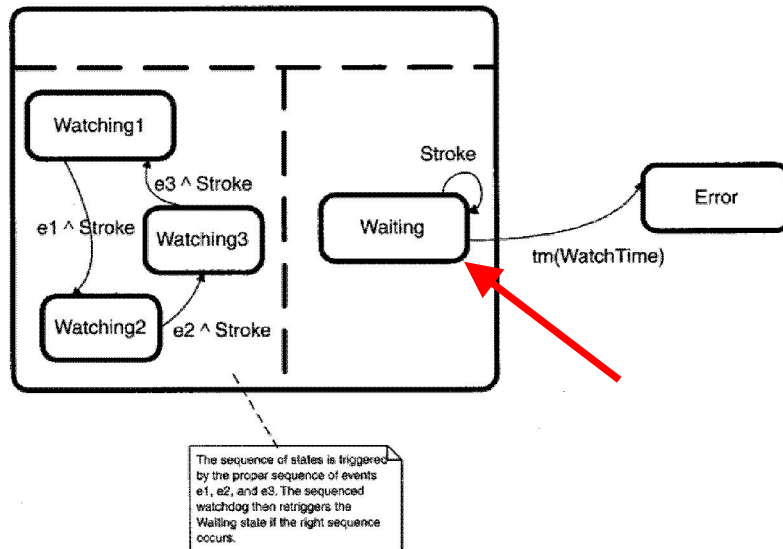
Watching1

e3 ^ Stroke

e1 ^ Stroke

Watching3

Watching2

e2 ^ Stroke

Stroke

Waiting

Error

tm(WatchTime)

The sequence of states is triggered by the proper sequence of events e1, e2, and e3. The sequenced watchdog then retriggers the Waiting state if the right sequence occurs.